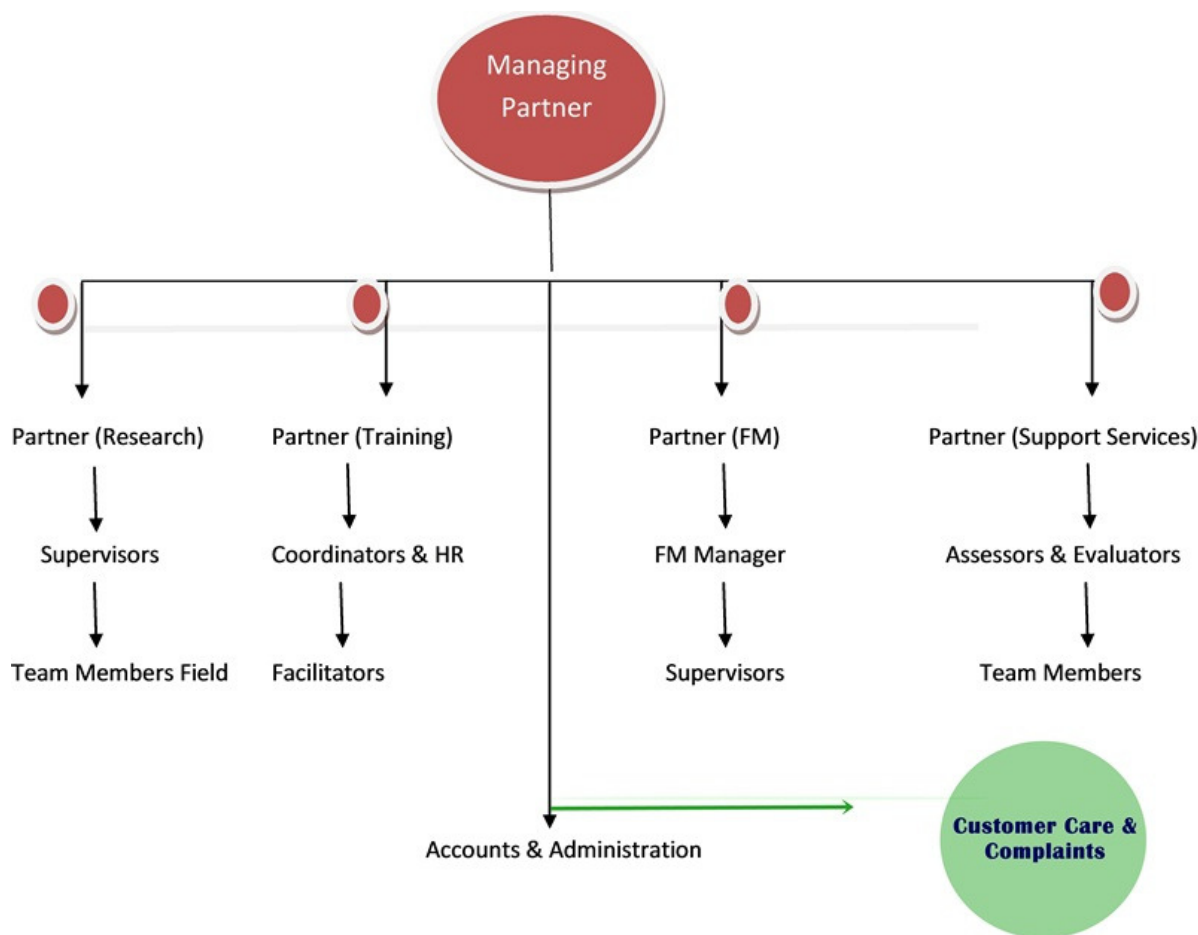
Managing Partner

Partner (Research)

Supervisors

Team Members Field

Partner (Training)

Coordinators & HR

Facilitators

Partner (FM)

FM Manager

Supervisors

Partner (Support Services)

Assessors & Evaluators

Team Members

Accounts & Administration

Customer Care & Complaints